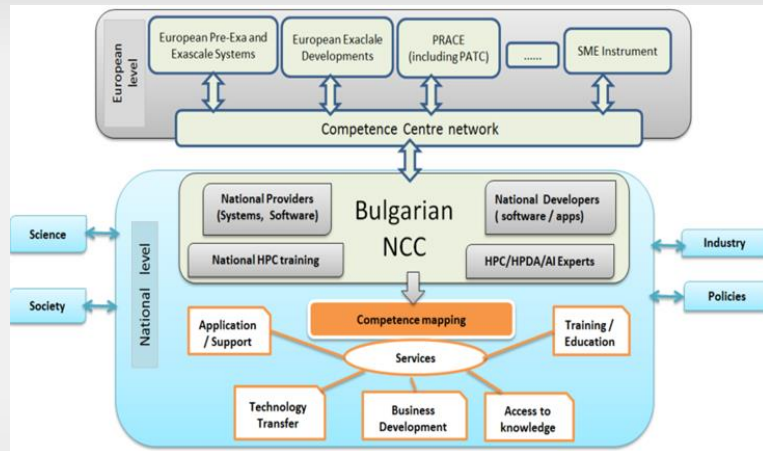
European level

European Pre-Exa and Exascale Systems

European Exaclale Developments

PRACE (including PATC)

......

SME Instrument

Competence Centre network

National level

National Providers (Systems, Software)

Bulgarian NCC

National Developers ( software / apps)

National HPC training

HPC/HPDA/AI Experts

Science

Society

Industry

Policies

Competence mapping

Application / Support

Training / Education

Services

Technology Transfer

Business Development

Access to knowledge